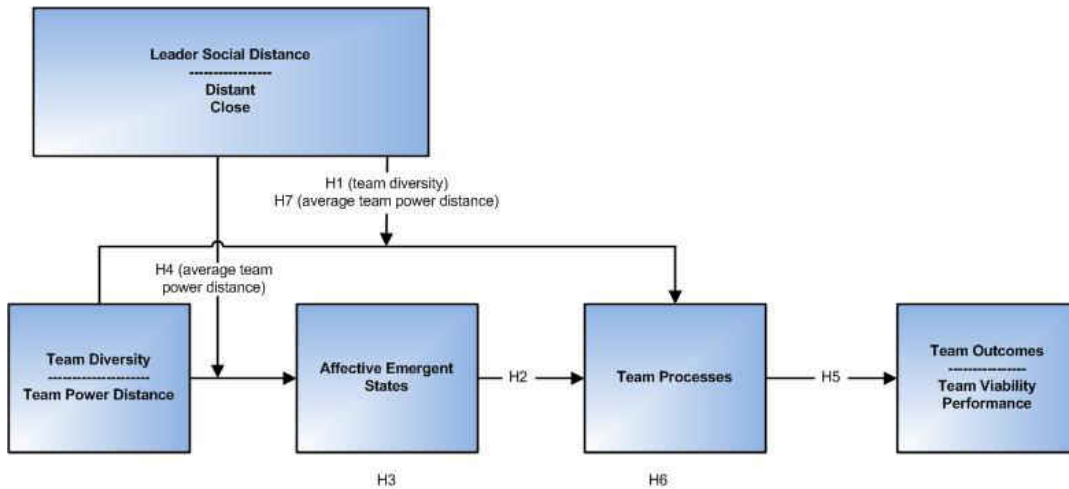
Leader Social Distance
----------------
Distant
Close

H1 (team diversity)
H7 (average team power distance)

H4 (average team power distance)

Team Diversity
--------------------
Team Power Distance

Affective Emergent States

H2

Team Processes

H5

Team Outcomes
---------------
Team Viability
Performance

H3

H6